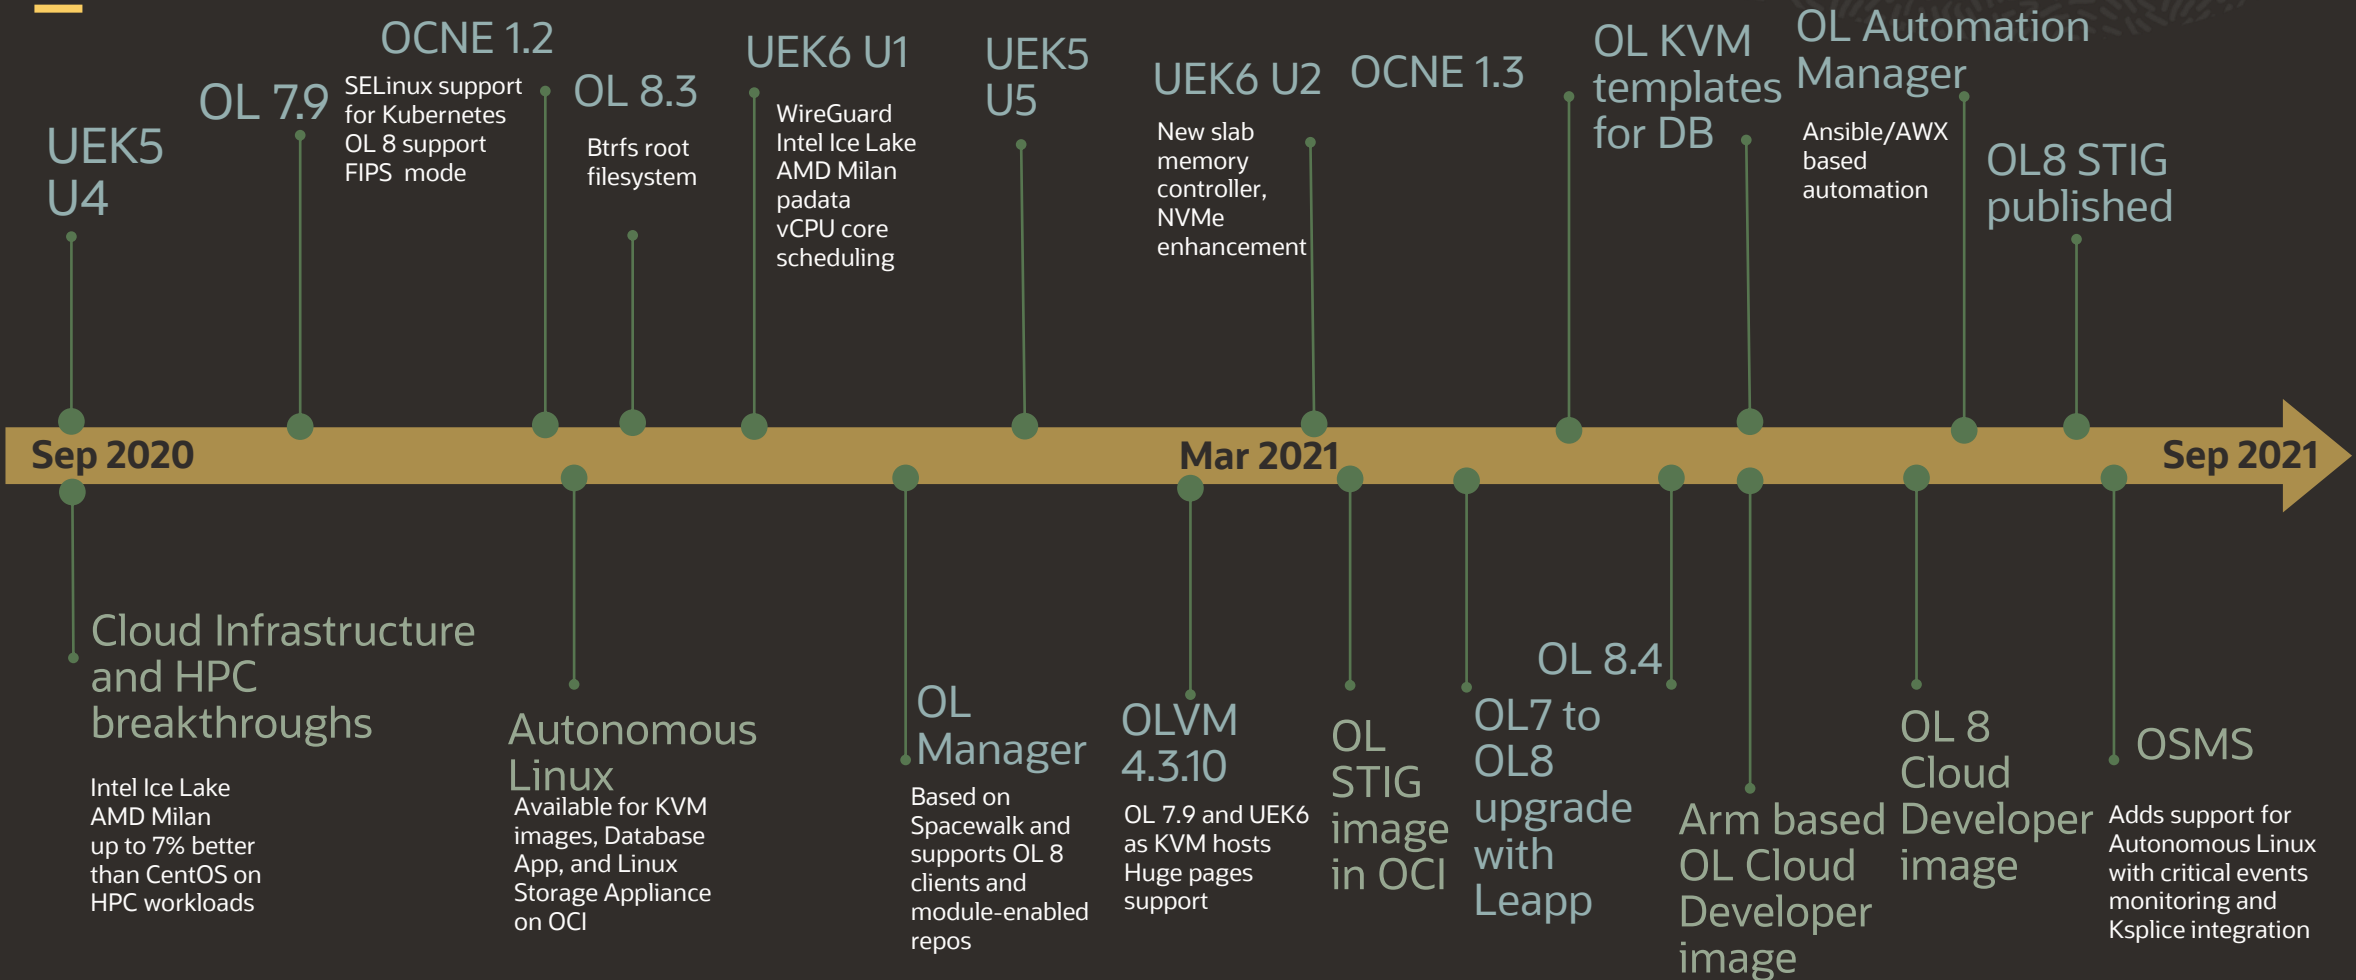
UEK5 U4

OL 7.9

OCNE 1.2
SELinux support for Kubernetes
OL 8 support
FIPS mode

OL 8.3
Btrfs root filesystem

UEK6 U1
WireGuard
Intel Ice Lake
AMD Milan
padata
vCPU core scheduling

UEK5 U5

UEK6 U2
New slab memory controller,
NVMe enhancement

OCNE 1.3

OL KVM templates for DB

OL Automation Manager
Ansible/AWX based automation

OL8 STIG published

Sep 2020

Mar 2021

Sep 2021

Cloud Infrastructure and HPC breakthroughs
Intel Ice Lake
AMD Milan
up to 7% better than CentOS on HPC workloads

Autonomous Linux
Available for KVM images, Database App, and Linux Storage Appliance on OCI

OL Manager
Based on Spacewalk and supports OL 8 clients and module-enabled repos

OLVM 4.3.10
OL 7.9 and UEK6 as KVM hosts
Huge pages support

OL STIG image in OCI

OL 8.4

OL7 to OL8 upgrade with Leapp

Arm based OL Cloud Developer image

OL 8 Cloud Developer image

OSMS
Adds support for Autonomous Linux with critical events monitoring and Ksplice integration